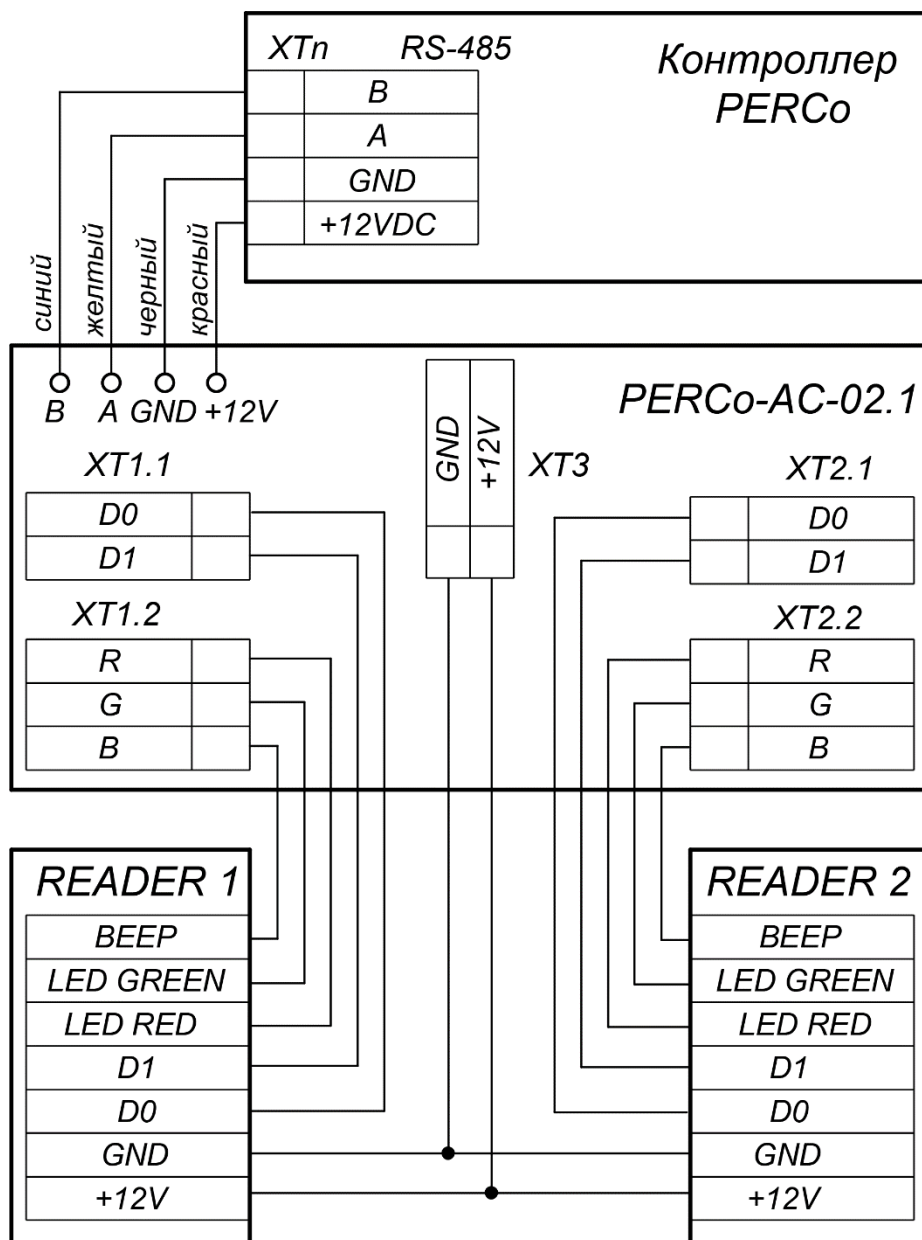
XTn RS-485
B
A
GND
+12VDC

Контроллер PERCo

синий
желтый
черный
красный

B A GND +12V

PERCo-AC-02.1

XT1.1
D0
D1

XT1.2
R
G
B

GND
+12V
XT3

XT2.1
D0
D1

XT2.2
R
G
B

READER 1
BEEP
LED GREEN
LED RED
D1
D0
GND
+12V

READER 2
BEEP
LED GREEN
LED RED
D1
D0
GND
+12V